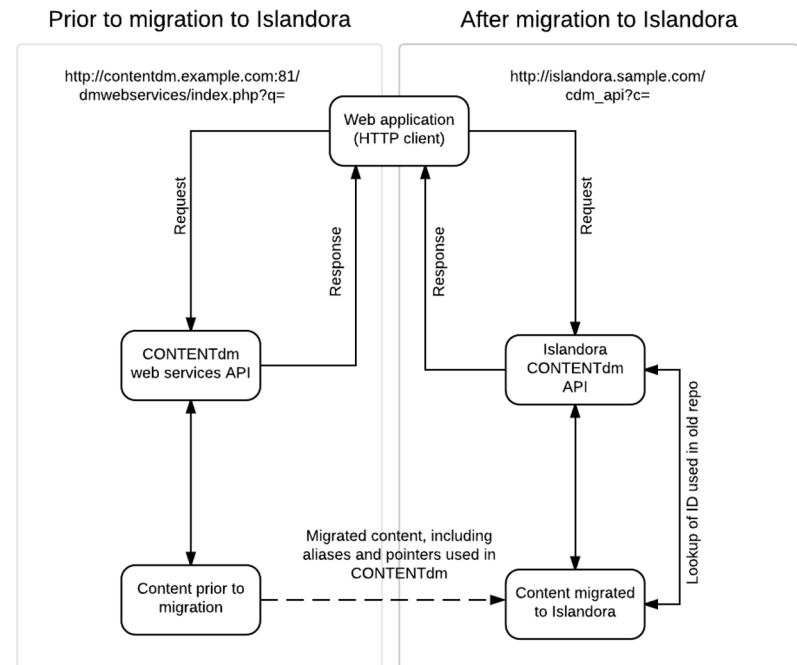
Prior to migration to Islandora

After migration to Islandora

http://contentdm.example.com:81/dmwebservices/index.php?q=

http://islandora.sample.com/cdm_api?c=

Web application (HTTP client)

Request

Response

Response

Request

CONTENTdm web services API

Islandora CONTENTdm API

Lookup of ID used in old repo

Migrated content, including aliases and pointers used in CONTENTdm

Content prior to migration

Content migrated to Islandora